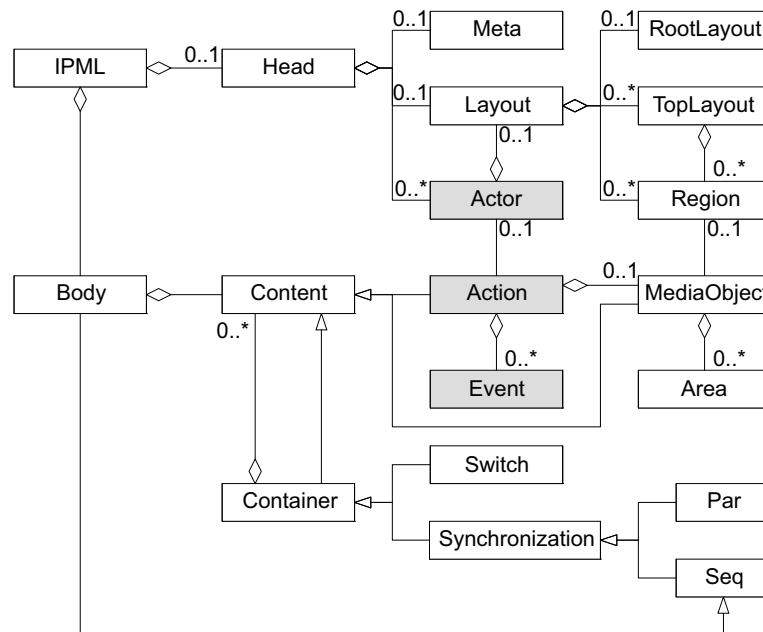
IPML
0..1
Head
0..1
Meta
0..1
RootLayout
0..1
Layout
0..*
TopLayout
0..1
0..*
0..*
Actor
0..*
Region
0..1
0..1
Body
Content
Action
0..1
MediaObject
0..*
0..*
Event
0..*
Area
Switch
Container
Par
Synchronization
Seq